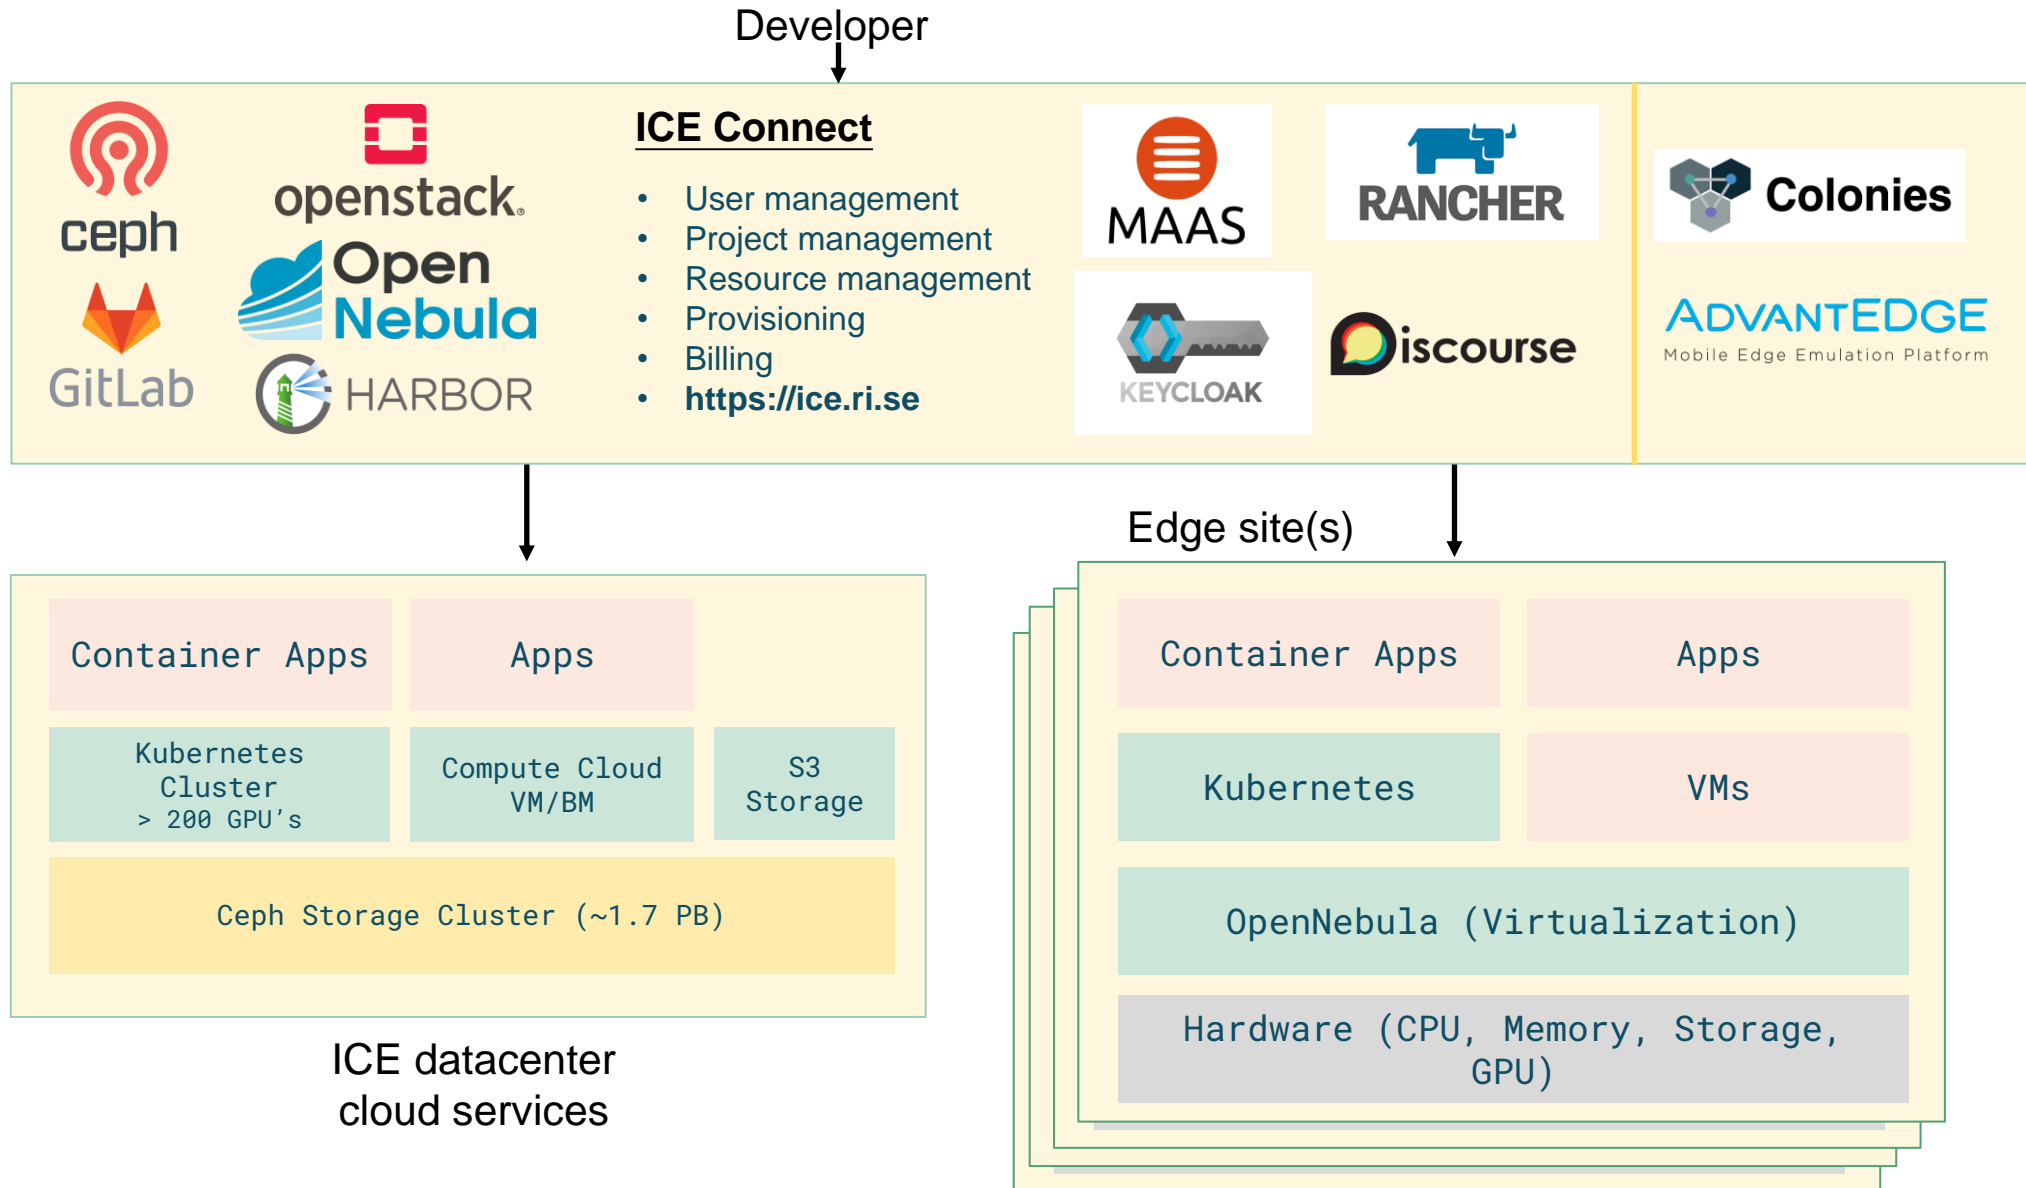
Developer

ceph

openstack.

Open Nebula

GitLab

HARBOR

ICE Connect

- User management
- Project management
- Resource management
- Provisioning
- Billing
- https://ice.ri.se

MAAS

RANCHER

KEYCLOAK

Discourse

Colonies

ADVANTEDGE
Mobile Edge Emulation Platform

Container Apps

Apps

Kubernetes Cluster > 200 GPU's

Compute Cloud VM/BM

S3 Storage

Ceph Storage Cluster (~1.7 PB)

ICE datacenter cloud services

Edge site(s)

Container Apps

Apps

Kubernetes

VMs

OpenNebula (Virtualization)

Hardware (CPU, Memory, Storage, GPU)